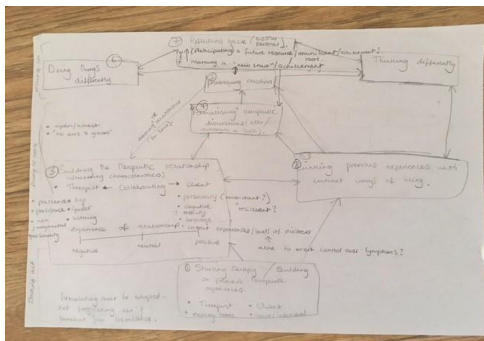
Doing things differently

Thinking differently

Reflecting back (? positive factors)
Anticipating a future reward / commitment / engagement
Marking a 'new one' / achievement

Positive
Emotive

Recognising companion dimensions / other ... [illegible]

Building the therapeutic relationship (alleviating concerns/anxieties)
Therapist (collaboration) — Client
... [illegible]
experience of relationship
negative — neutral — positive

Linking previous experiences with current ways of being.

Starting therapy / Building on clients' therapeutic experiences
Therapist — Client

Relationship may be adapted—not everything can be 'finished' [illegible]

Able to regain control over symptoms?